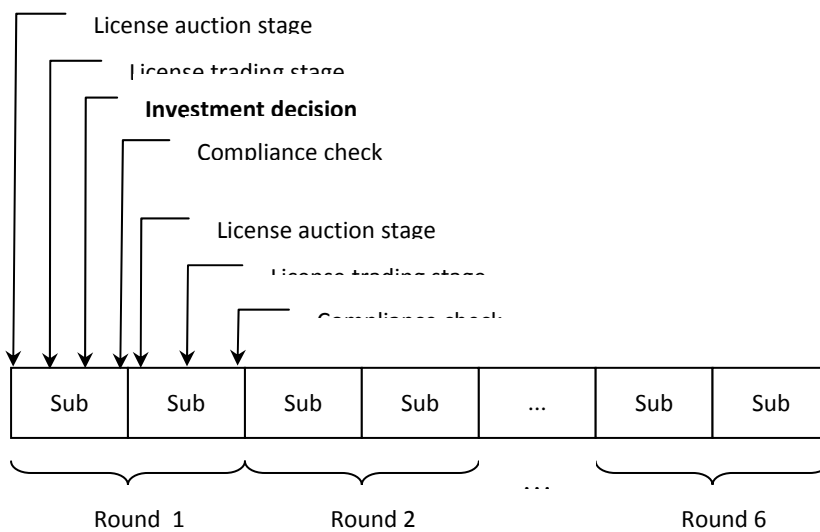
License auction stage

License trading stage

**Investment decision**

Compliance check

License auction stage

License trading stage

Compliance check

| Sub | Sub | Sub | Sub | ... | Sub | Sub |
|---|---|---|---|---|---|---|

...

Round 1

Round 2

Round 6